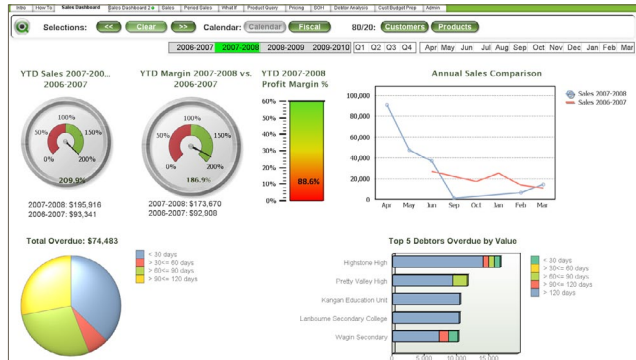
Intro | How To | Sales Dashboard | Sales Dashboard 2 | Sales | Period Sales | What If | Product Query | Pricing | SOH | Debtor Analysis | Cust Budget Prep | Admin

Selections: << Clear >> Calendar: Calendar Fiscal 80/20: Customers Products

2006-2007 | 2007-2008 | 2008-2009 | 2009-2010 | Q1 | Q2 | Q3 | Q4 | Apr | May | Jun | Jul | Aug | Sep | Oct | Nov | Dec | Jan | Feb | Mar

YTD Sales 2007-2008 vs. 2006-2007

100% 50% 150% 0% 200%

209.9%

2007-2008: $195,916
2006-2007: $93,341

YTD Margin 2007-2008 vs. 2006-2007

100% 50% 150% 0% 200%

186.9%

2007-2008: $173,670
2006-2007: $92,908

YTD 2007-2008 Profit Margin %

100% 90% 80% 70% 60% 50% 40% 30% 20% 10% 0%

88.6%

Annual Sales Comparison

100,000 80,000 60,000 40,000 20,000 0

Apr May Jun Sep Oct Nov Jan Feb Mar

Sales 2007-2008
Sales 2006-2007

Total Overdue: $74,483

< 30 days
> 30<= 60 days
> 60<= 90 days
> 90<= 120 days

Top 5 Debtors Overdue by Value

Highstone High
Pretty Valley High
Kangan Education Unit
Lanbourne Secondary College
Wagin Secondary

0 5,000 10,000 15,000

< 30 days
> 30<= 60 days
> 60<= 90 days
> 90<= 120 days
> 120 days